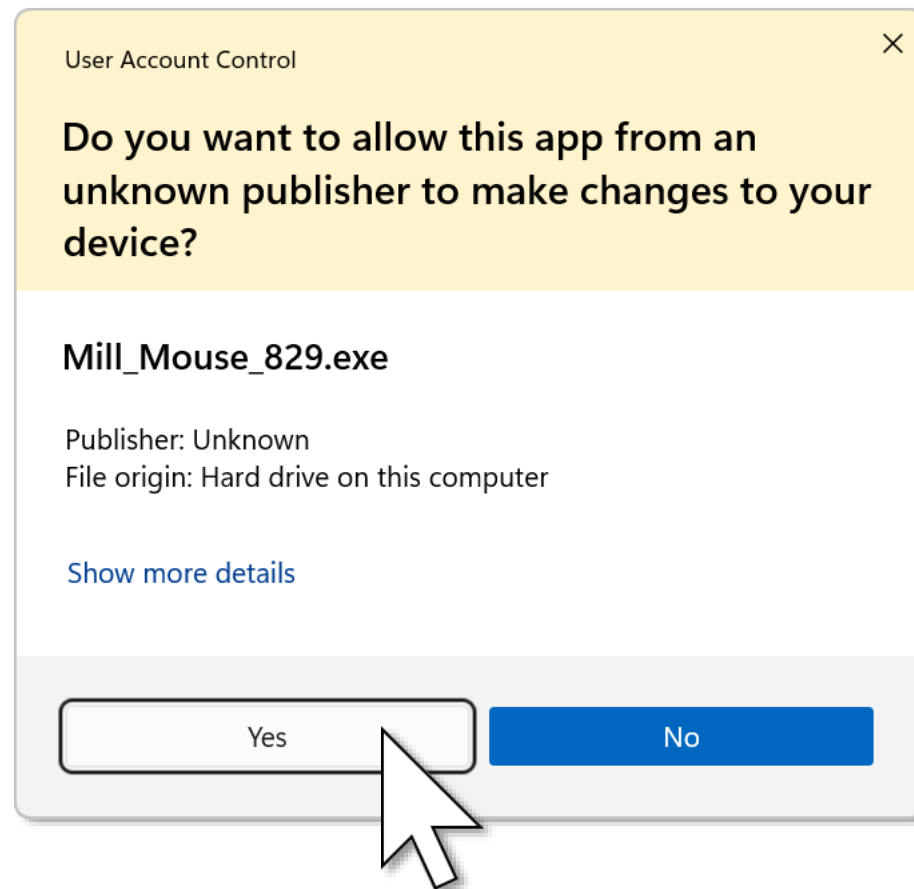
User Account Control

×

Do you want to allow this app from an unknown publisher to make changes to your device?

Mill_Mouse_829.exe

Publisher: Unknown
File origin: Hard drive on this computer

Show more details

Yes

No